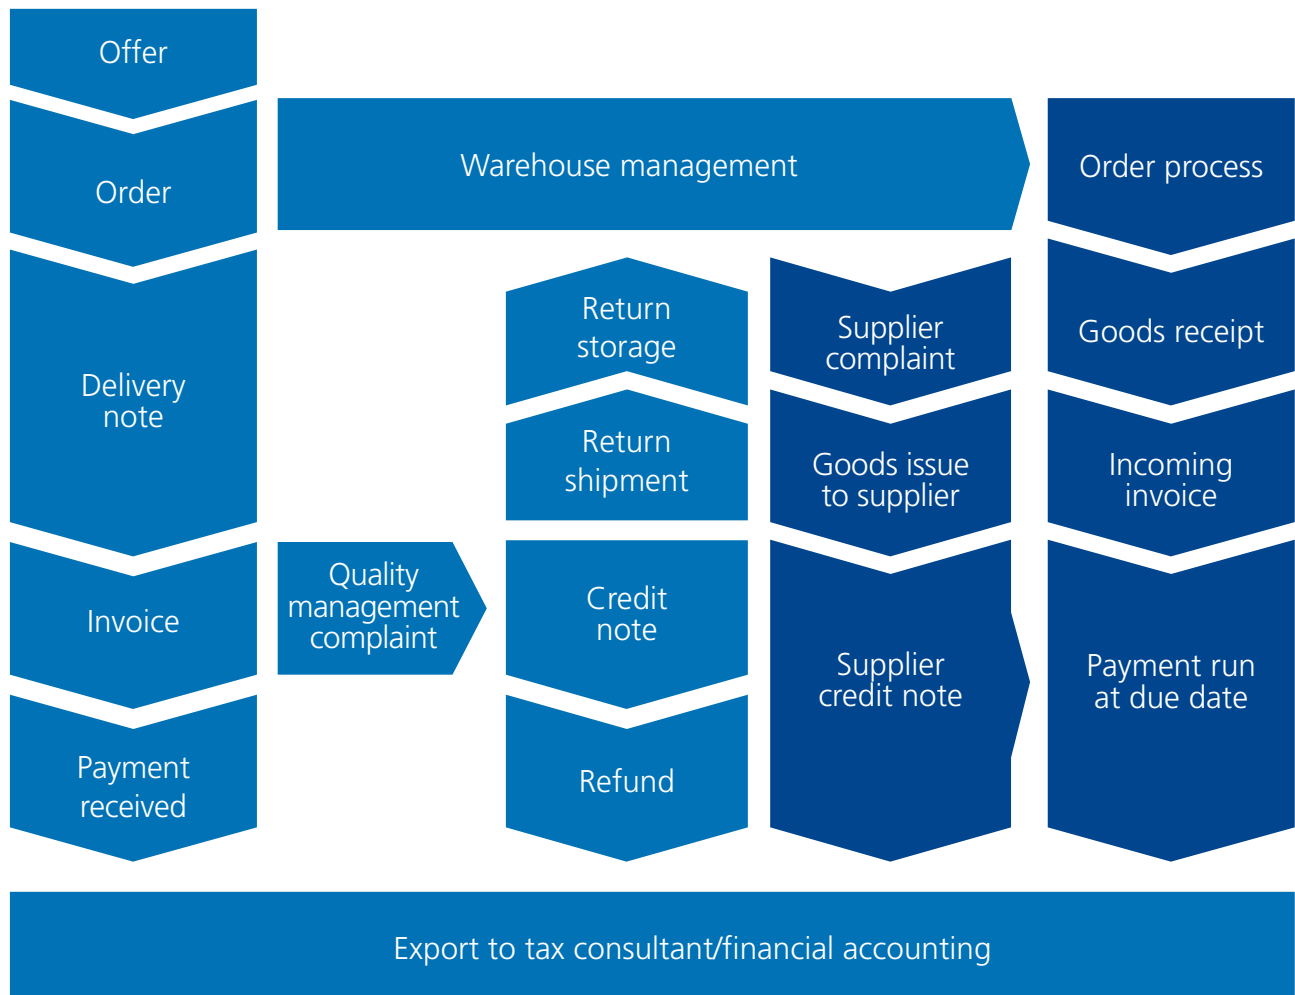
Offer

Order

Warehouse management

Order process

Return storage

Supplier complaint

Goods receipt

Delivery note

Return shipment

Goods issue to supplier

Incoming invoice

Invoice

Quality management complaint

Credit note

Supplier credit note

Payment run at due date

Payment received

Refund

Export to tax consultant/financial accounting